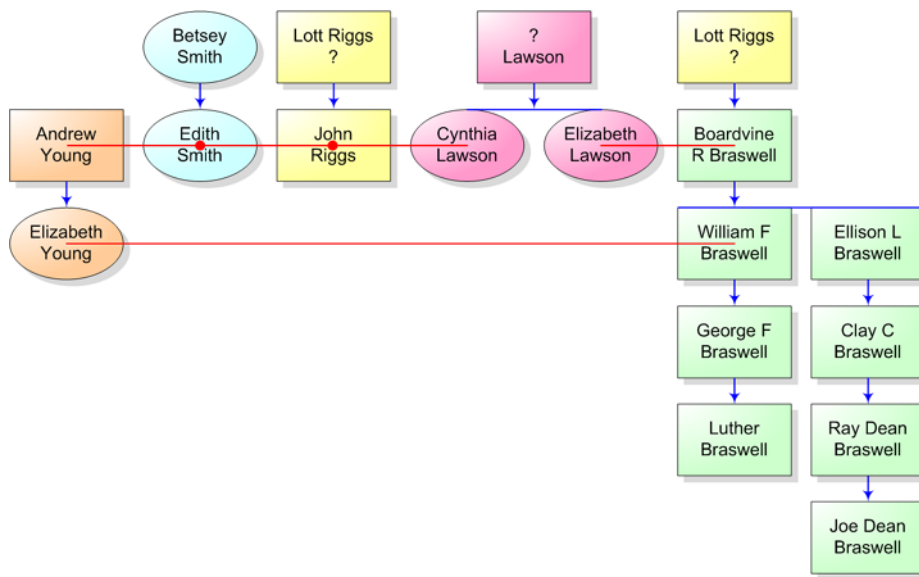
Betsey Smith

Lott Riggs ?

? Lawson

Lott Riggs ?

Andrew Young

Edith Smith

John Riggs

Cynthia Lawson

Elizabeth Lawson

Boardvine R Braswell

Elizabeth Young

William F Braswell

Ellison L Braswell

George F Braswell

Clay C Braswell

Luther Braswell

Ray Dean Braswell

Joe Dean Braswell